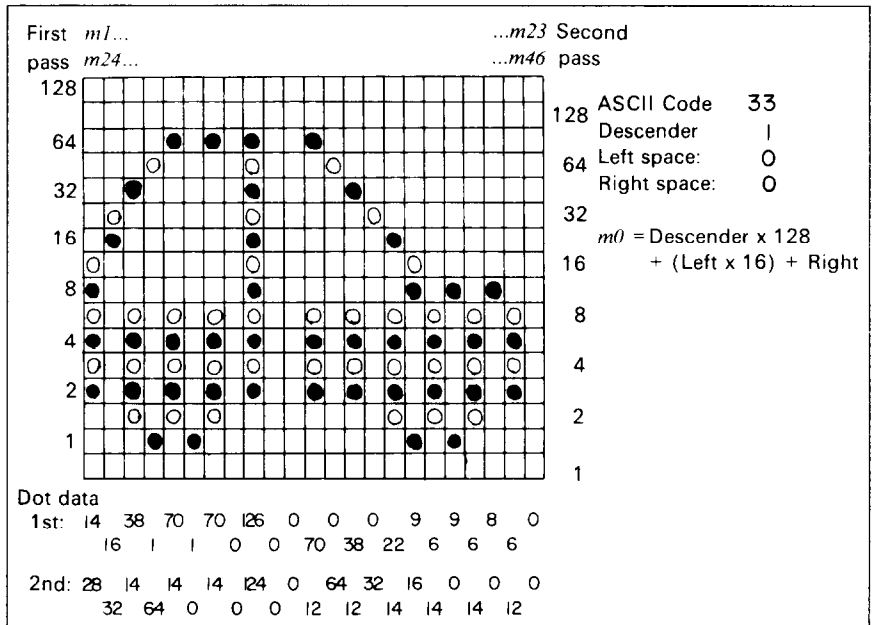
First *m1*... ...*m23* Second
pass *m24*... ...*m46* pass

128 128
64 64
32 32
16 16
8 8
4 4
2 2
1 1

ASCII Code 33
Descender 1
Left space: 0
Right space: 0

*m0* = Descender x 128 + (Left x 16) + Right

Dot data
1st: 14 38 70 70 126 0 0 0 9 9 8 0
16 1 1 0 0 70 38 22 6 6 6

2nd: 28 14 14 14 124 0 64 32 16 0 0 0
32 64 0 0 0 12 12 14 14 14 12